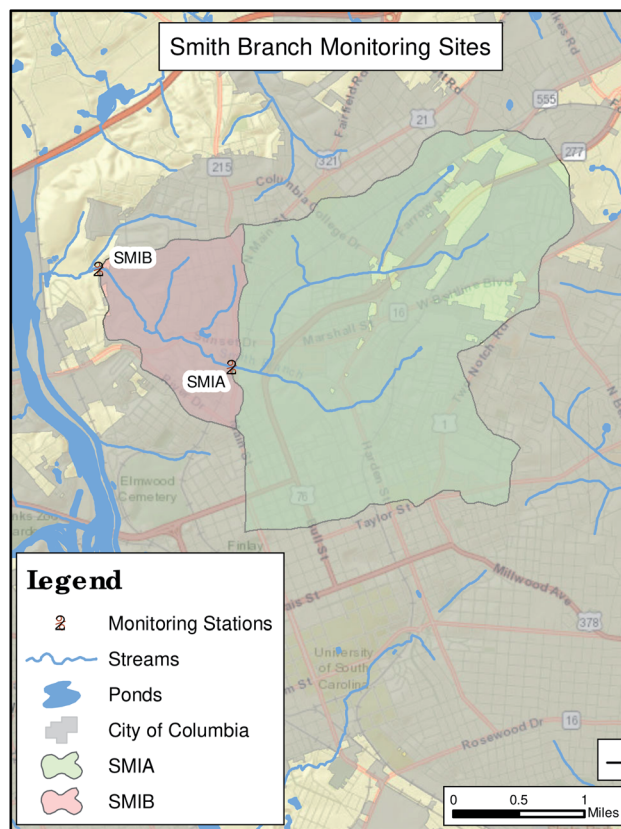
Smith Branch Monitoring Sites

SMIB
SMIA

Fairfield Rd
Rd
555
21
215
321
277
Columbia College Dr
N Main St
Farrow Rd
16
W Beltline Blvd
Marshall St
Two Notch Rd
1
Harden St
76
Elmwood Cemetery
Taylor St
Finlay
Millwood Ave
378
University of South Carolina
Rosewood Dr
16

Legend
Monitoring Stations
Streams
Ponds
City of Columbia
SMIA
SMIB

0 0.5 1 Miles